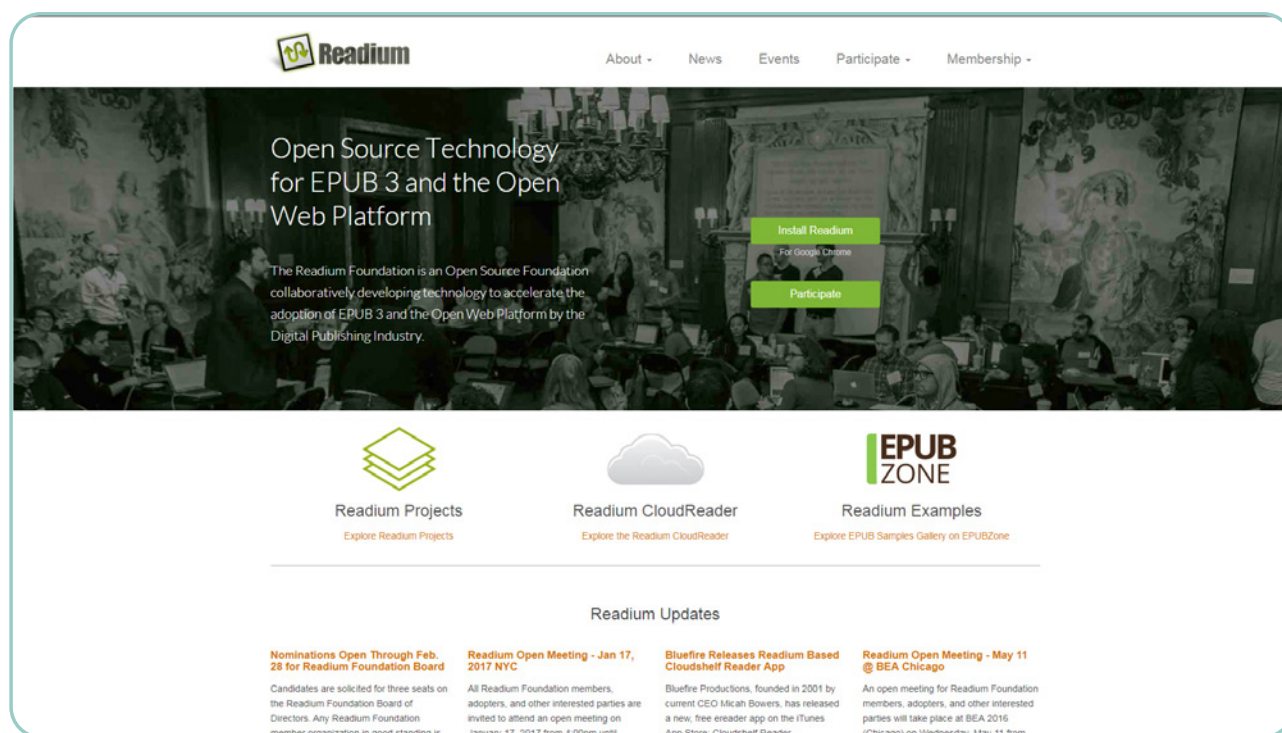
Readium

About - News Events Participate - Membership -

Open Source Technology for EPUB 3 and the Open Web Platform

The Readium Foundation is an Open Source Foundation collaboratively developing technology to accelerate the adoption of EPUB 3 and the Open Web Platform by the Digital Publishing Industry.

Install Readium
For Google Chrome

Participate

Readium Projects
Explore Readium Projects

Readium CloudReader
Explore the Readium CloudReader

EPUB ZONE
Readium Examples
Explore EPUB Samples Gallery on EPUBZone

Readium Updates

Nominations Open Through Feb. 28 for Readium Foundation Board

Candidates are solicited for three seats on the Readium Foundation Board of Directors. Any Readium Foundation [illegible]

Readium Open Meeting - Jan 17, 2017 NYC

All Readium Foundation members, adopters, and other interested parties are invited to attend an open meeting on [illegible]

Bluefire Releases Readium Based Cloudshelf Reader App

Bluefire Productions, founded in 2001 by current CEO Micah Bowers, has released a new, free ereader app on the iTunes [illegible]

Readium Open Meeting - May 11 @ BEA Chicago

An open meeting for Readium Foundation members, adopters, and other interested parties will take place at BEA 2016 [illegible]